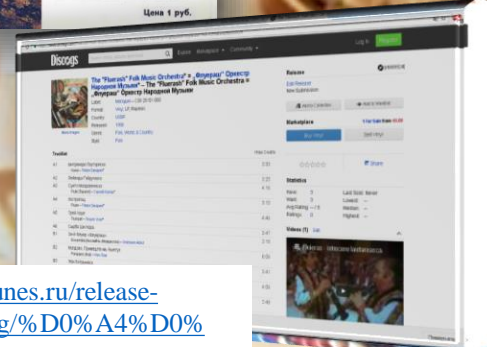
Цена 1 руб.

Discogs

Explore Marketplace Community

Log In Register

The "Fluerash" Folk Music Orchestra* = „Флуераш" Оркестр Народной Музыки – The "Fluerash" Folk Music Orchestra = „Флуераш" Оркестр Народной Музыки

Label:
Format: Vinyl, LP
Country: USSR
Released:
Genre: Folk, World, & Country
Style: Folk

Tracklist

Release

Marketplace

Buy Vinyl

Statistics

Videos

unes.ru/release-
g/%D0%A4%D0%